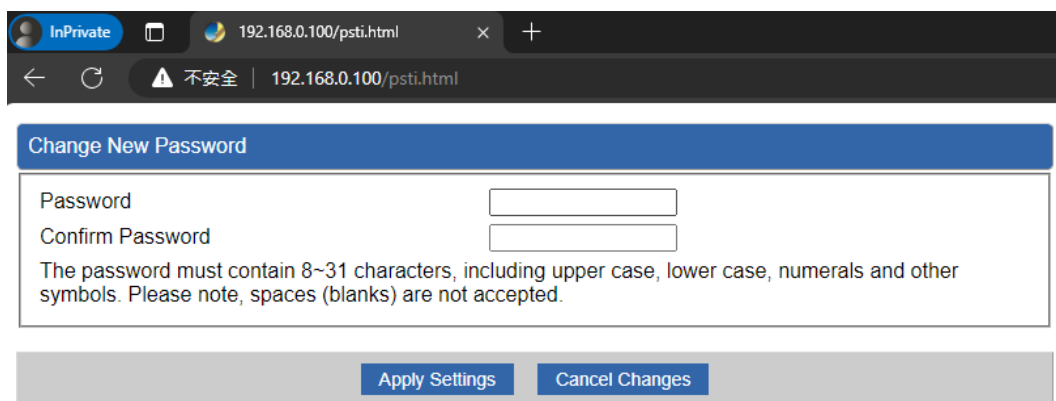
InPrivate

192.168.0.100/psti.html

不安全 | 192.168.0.100/psti.html

Change New Password

Password

Confirm Password

The password must contain 8~31 characters, including upper case, lower case, numerals and other symbols. Please note, spaces (blanks) are not accepted.

Apply Settings

Cancel Changes